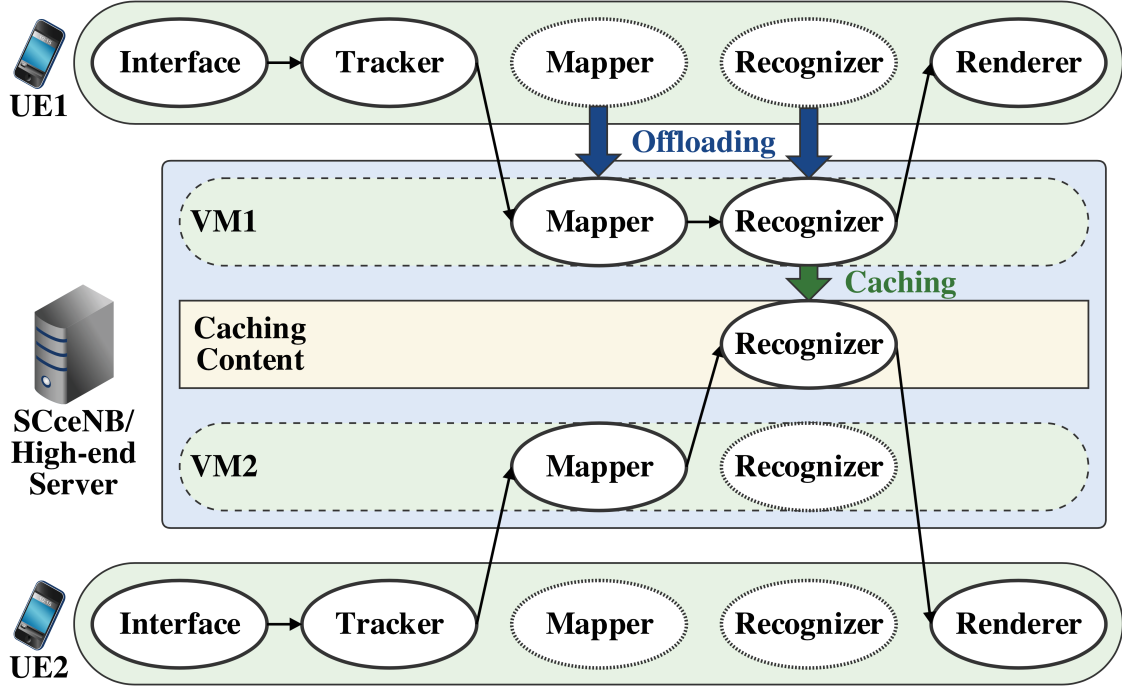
UE1

Interface

Tracker

Mapper

Recognizer

Renderer

Offloading

VM1

Mapper

Recognizer

Caching

Caching Content

Recognizer

SCceNB/ High-end Server

VM2

Mapper

Recognizer

UE2

Interface

Tracker

Mapper

Recognizer

Renderer